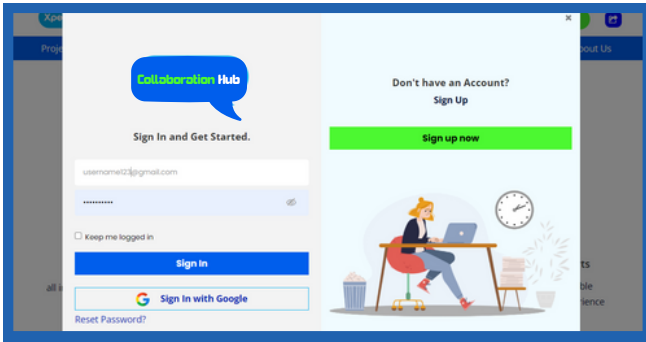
Xpe

Proje

bout Us

Collaboration Hub

Sign In and Get Started.

username123@gmail.com

••••••••••

Keep me logged in

Sign In

Sign In with Google

Reset Password?

Don't have an Account?
Sign Up

Sign up now

all i

ts

ble

rience